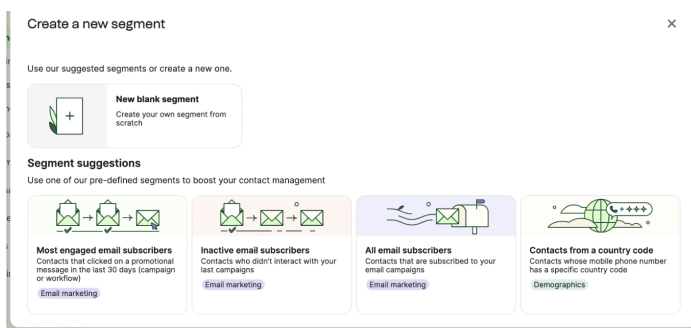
Create a new segment

×

Use our suggested segments or create a new one.

New blank segment
Create your own segment from scratch

Segment suggestions
Use one of our pre-defined segments to boost your contact management

Most engaged email subscribers
Contacts that clicked on a promotional message in the last 30 days (campaign or workflow)
Email marketing

Inactive email subscribers
Contacts who didn't interact with your last campaigns
Email marketing

All email subscribers
Contacts that are subscribed to your email campaigns
Email marketing

Contacts from a country code
Contacts whose mobile phone number has a specific country code
Demographics